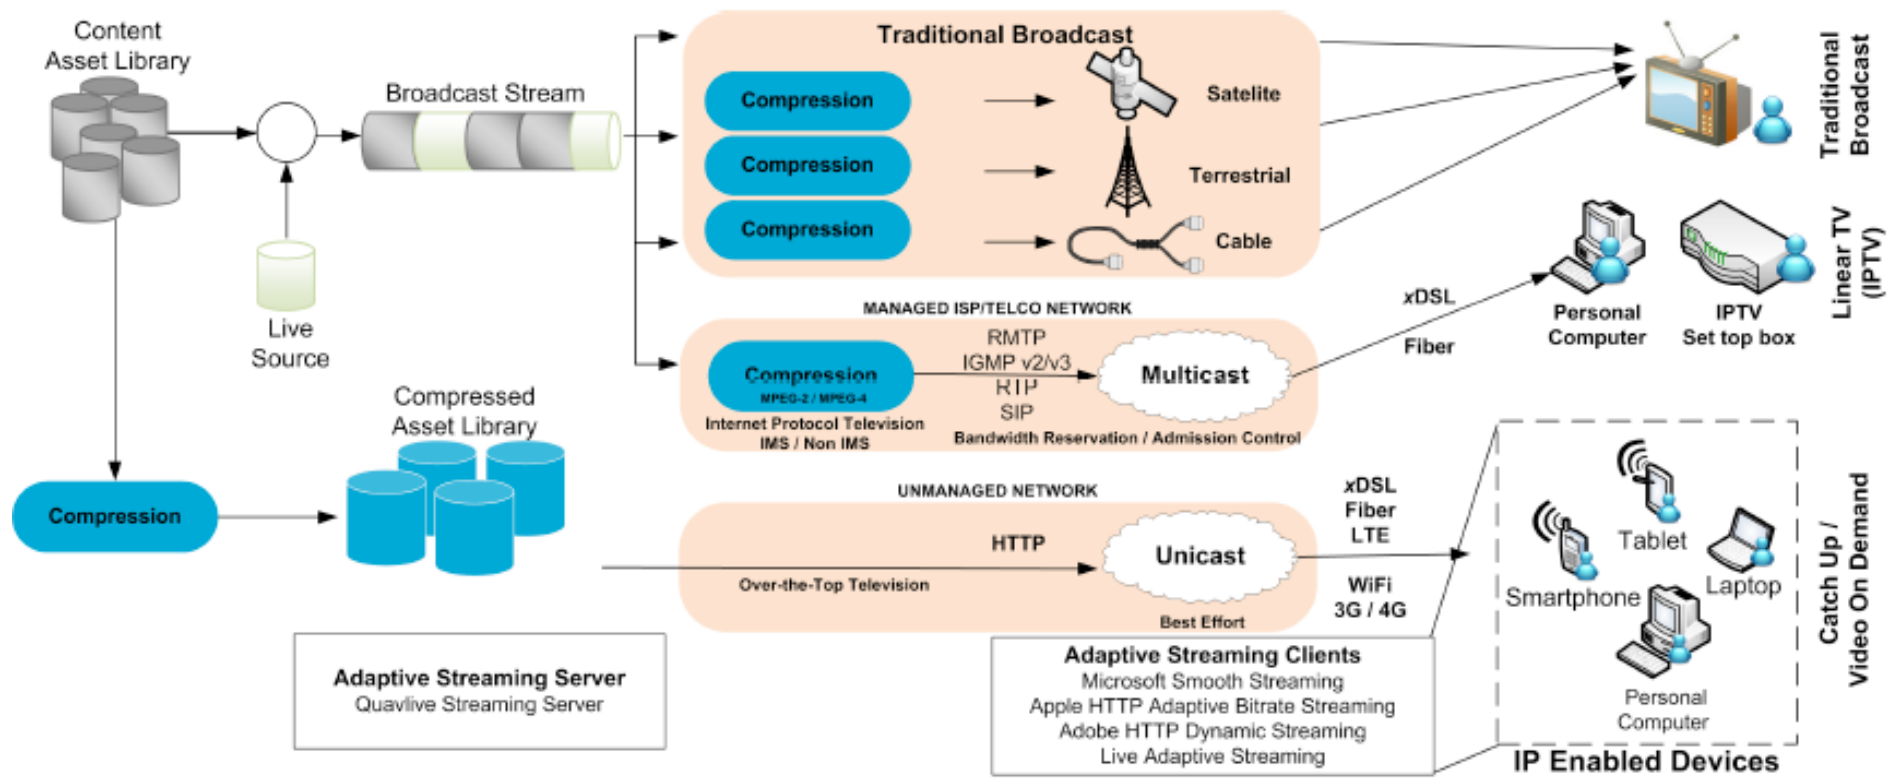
Content Asset Library

Broadcast Stream

Live Source

Traditional Broadcast

Compression

Compression

Compression

Satelite

Terrestrial

Cable

Traditional Broadcast

MANAGED ISP/TELCO NETWORK

Compression
MPEG-2 / MPEG-4

RMTP
IGMP v2/v3
RTP
SIP

Multicast

Internet Protocol Television
IMS / Non IMS

Bandwidth Reservation / Admission Control

xDSL

Fiber

Personal Computer

IPTV Set top box

Linear TV (IPTV)

Compressed Asset Library

Compression

UNMANAGED NETWORK

HTTP

Unicast

Over-the-Top Television

Best Effort

xDSL
Fiber
LTE

WiFi
3G / 4G

Tablet

Smartphone

Laptop

Personal Computer

Catch Up / Video On Demand

Adaptive Streaming Server
Quavlive Streaming Server

Adaptive Streaming Clients
Microsoft Smooth Streaming
Apple HTTP Adaptive Bitrate Streaming
Adobe HTTP Dynamic Streaming
Live Adaptive Streaming

IP Enabled Devices